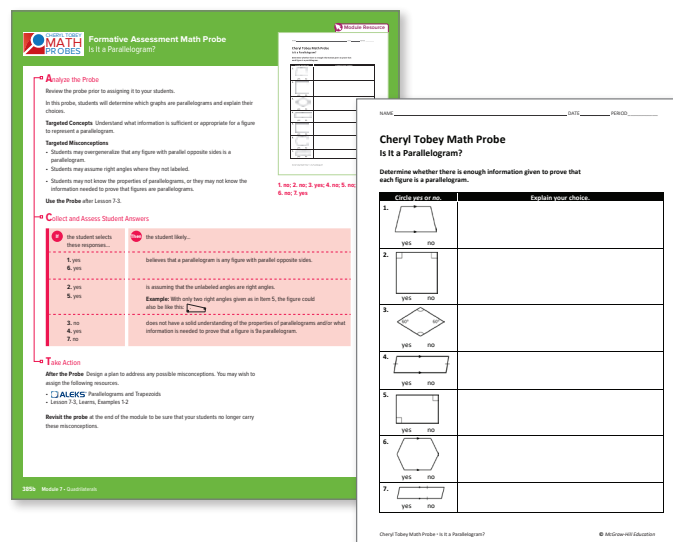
CHERYL TOBEY MATH PROBES

Formative Assessment Math Probe
Is It a Parallelogram?

Module Resource

Analyze the Probe

Review the probe prior to assigning it to your students.

In this probe, students will determine which graphs are parallelograms and explain their choices.

Targeted Concepts Understand what information is sufficient or appropriate for a figure to represent a parallelogram.

Targeted Misconceptions
• Students may overgeneralize that any figure with parallel opposite sides is a parallelogram.
• Students may assume right angles where they not labeled.
• Students may not know the properties of parallelograms, or they may not know the information needed to prove that figures are parallelograms.

Use the Probe after Lesson 7-3.

1. no; 2. no; 3. yes; 4. no; 5. no; 6. no; 7. yes

Collect and Assess Student Answers

| If the student selects these responses... | Then the student likely... |
|---|---|
| 1. yes 6. yes | believes that a parallelogram is any figure with parallel opposite sides. |
| 2. yes 5. yes | is assuming that the unlabeled angles are right angles. Example: With only two right angles given as in Item 5, the figure could also be like this: |
| 3. no 4. yes 7. no | does not have a solid understanding of the properties of parallelograms and/or what information is needed to prove that a figure is a parallelogram. |

Take Action

After the Probe Design a plan to address any possible misconceptions. You may wish to assign the following resources.
• ALEKS Parallelograms and Trapezoids
• Lesson 7-3, Learns, Examples 1-2

Revisit the probe at the end of the module to be sure that your students no longer carry these misconceptions.

385b Module 7 • Quadrilaterals

NAME DATE PERIOD

Cheryl Tobey Math Probe
Is It a Parallelogram?

Determine whether there is enough information given to prove that each figure is a parallelogram.

| Circle yes or no. | Explain your choice. |
|---|---|
| 1. yes no | |
| 2. yes no | |
| 3. 60° 60° yes no | |
| 4. yes no | |
| 5. yes no | |
| 6. yes no | |
| 7. yes no | |

Cheryl Tobey Math Probe • Is It a Parallelogram? © McGraw-Hill Education